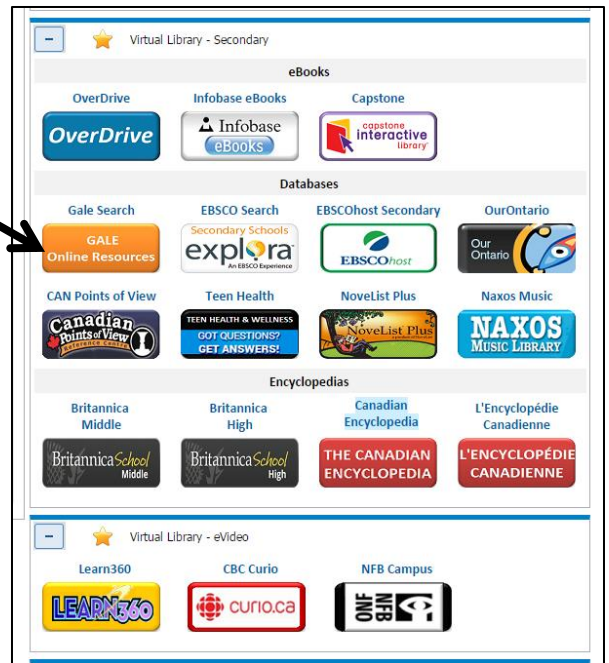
−

Virtual Library - Secondary

eBooks

OverDrive

OverDrive

Infobase eBooks

Infobase eBooks

Capstone

capstone interactive library

Databases

Gale Search

GALE Online Resources

EBSCO Search

Secondary Schools explora An EBSCO Experience

EBSCOhost Secondary

EBSCOhost

OurOntario

Our Ontario

CAN Points of View

Canadian Points of View Reference Centre

Teen Health

TEEN HEALTH & WELLNESS GOT QUESTIONS? GET ANSWERS!

NoveList Plus

NoveList Plus

Naxos Music

NAXOS MUSIC LIBRARY

Encyclopedias

Britannica Middle

Britannica School Middle

Britannica High

Britannica School High

Canadian Encyclopedia

THE CANADIAN ENCYCLOPEDIA

L'Encyclopédie Canadienne

L'ENCYCLOPÉDIE CANADIENNE

−

Virtual Library - eVideo

Learn360

LEARN360

CBC Curio

curio.ca

NFB Campus

NFB ONF